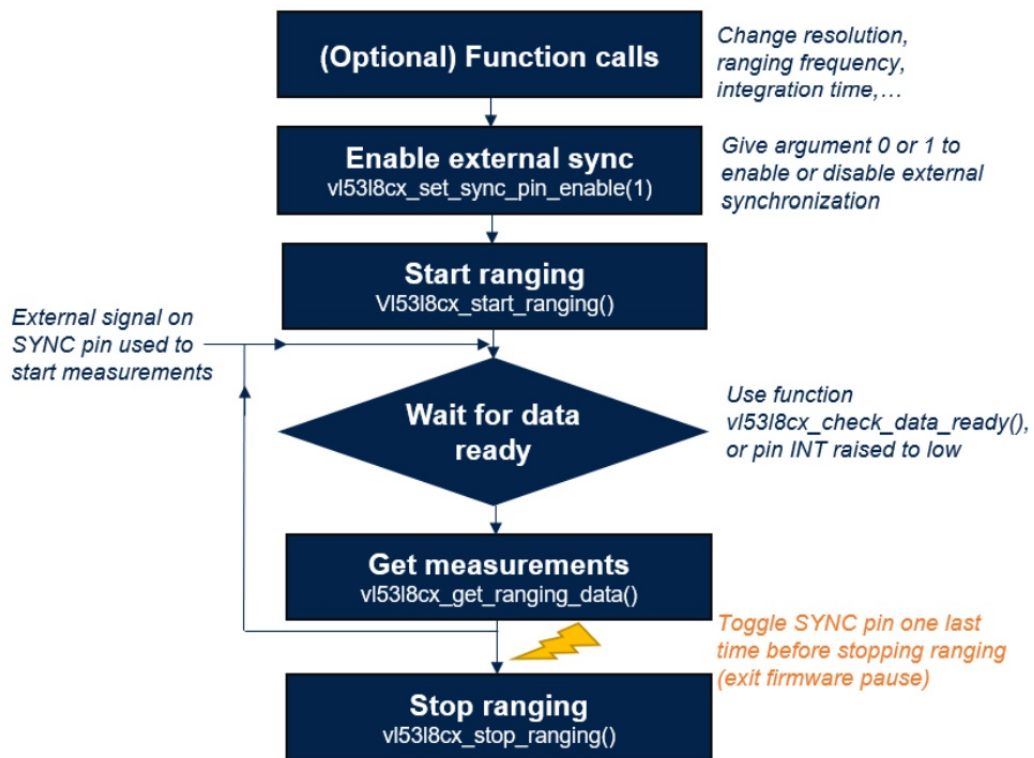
(Optional) Function calls

Change resolution, ranging frequency, integration time,…

Enable external sync
vl53l8cx_set_sync_pin_enable(1)

Give argument 0 or 1 to enable or disable external synchronization

Start ranging
Vl53l8cx_start_ranging()

External signal on SYNC pin used to start measurements

Wait for data ready

Use function vl53l8cx_check_data_ready(), or pin INT raised to low

Get measurements
vl53l8cx_get_ranging_data()

Toggle SYNC pin one last time before stopping ranging (exit firmware pause)

Stop ranging
vl53l8cx_stop_ranging()